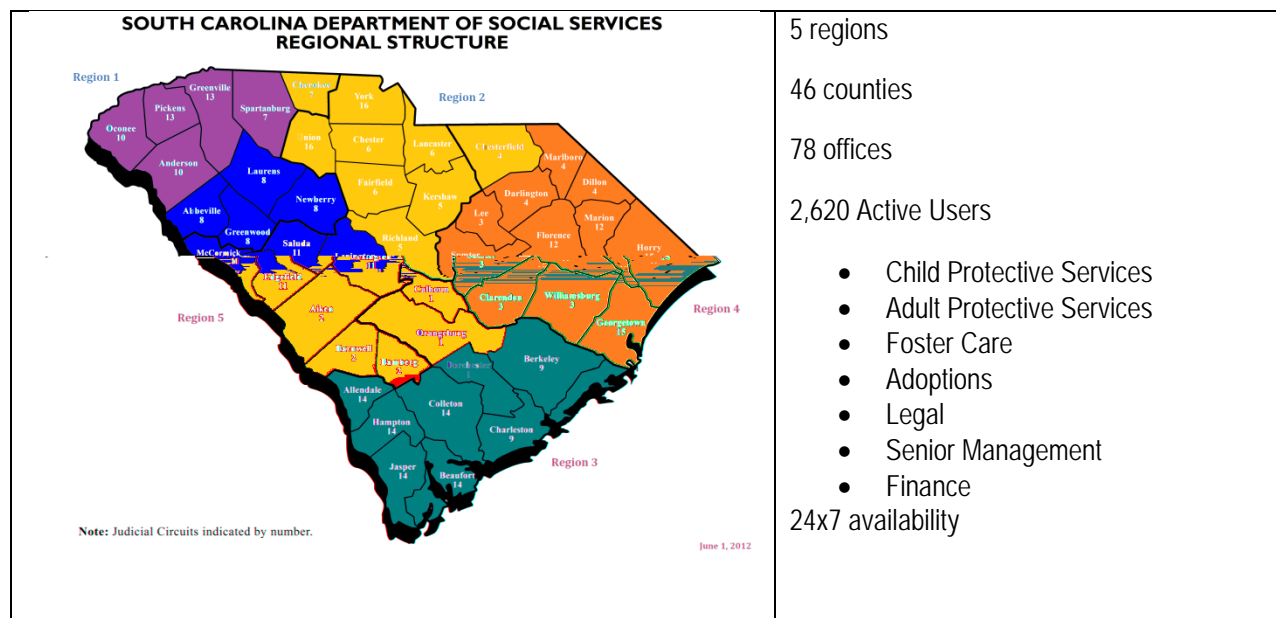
SOUTH CAROLINA DEPARTMENT OF SOCIAL SERVICES
REGIONAL STRUCTURE

Region 1
Region 2
Region 3
Region 4
Region 5

Greenville 13
Pickens 13
Oconee 10
Anderson 10
Spartanburg 7
Cherokee 7
York 16
Union 16
Chester 6
Lancaster 6
Chesterfield 4
Marlboro 4
Dillon 4
Darlington 4
Marion 12
Florence 12
Horry 15
Lee 3
Kershaw 5
Fairfield 6
Laurens 8
Newberry 8
Abbeville 8
Greenwood 8
Saluda 11
McCormick 8
Richland 5
Lexington 11
Sumter 3
Edgefield 11
Aiken 2
Calhoun 1
Clarendon 3
Williamsburg 3
Georgetown 15
Orangeburg 1
Barnwell 2
Bamberg 2
Dorchester 1
Berkeley 9
Allendale 14
Colleton 14
Hampton 14
Charleston 9
Jasper 14
Beaufort 14

Note: Judicial Circuits indicated by number.

June 1, 2012

5 regions

46 counties

78 offices

2,620 Active Users

- Child Protective Services
- Adult Protective Services
- Foster Care
- Adoptions
- Legal
- Senior Management
- Finance

24x7 availability